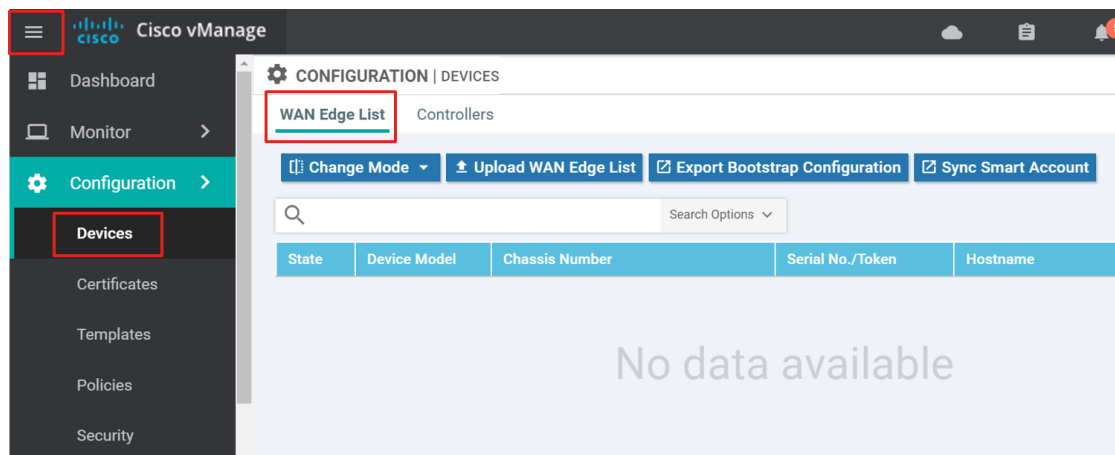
cisco Cisco vManage

Dashboard
Monitor
Configuration
Devices
Certificates
Templates
Policies
Security

CONFIGURATION | DEVICES

WAN Edge List
Controllers

Change Mode
Upload WAN Edge List
Export Bootstrap Configuration
Sync Smart Account

Search Options

| State | Device Model | Chassis Number | Serial No./Token | Hostname |
|---|---|---|---|---|

No data available